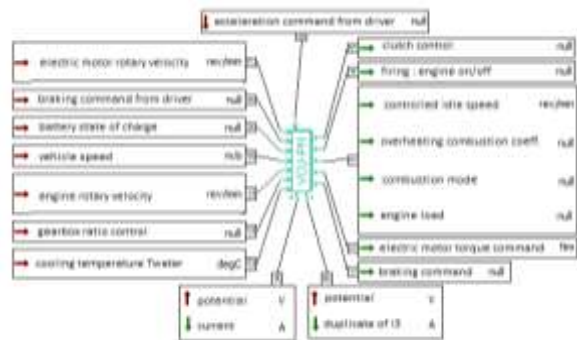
acceleration command from driver null

electric motor rotary velocity rev/min

braking command from driver null

battery state of charge null

vehicle speed m/s

engine rotary velocity rev/min

gearbox ratio control null

cooling temperature Twater degC

clutch control null

firing : engine on/off null

controlled idle speed rev/min

overheating combustion coeff. null

combustion mode null

engine load null

electric motor torque command Nm

braking command null

potential V

current A

potential V

duplicate of i3 A

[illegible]